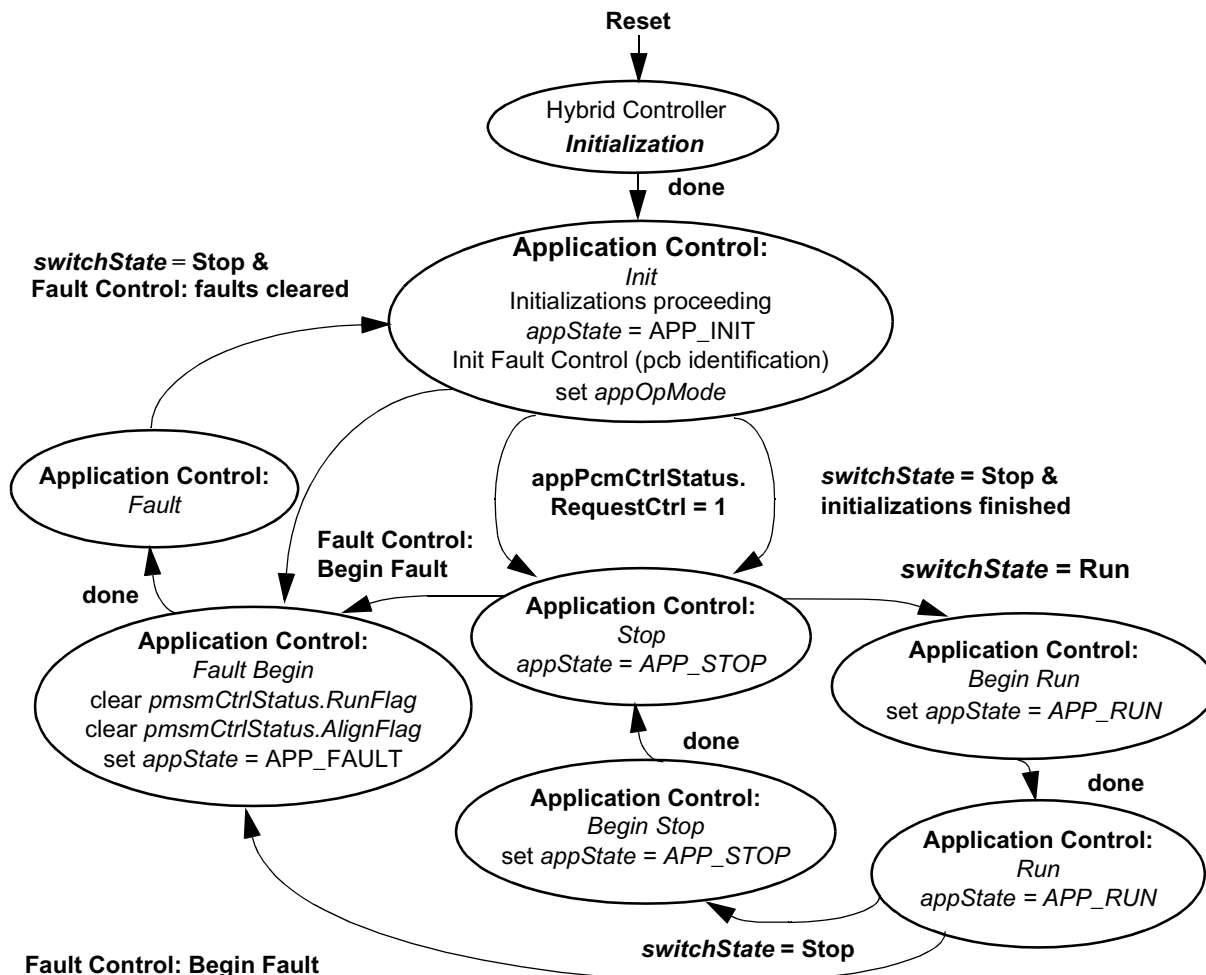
Reset

Hybrid Controller
*Initialization*

done

*switchState* = Stop &
Fault Control: faults cleared

Application Control:
*Init*
Initializations proceeding
*appState* = APP_INIT
Init Fault Control (pcb identification)
set *appOpMode*

Application Control:
*Fault*

appPcmCtrlStatus.
RequestCtrl = 1

*switchState* = Stop &
initializations finished

Fault Control:
Begin Fault

*switchState* = Run

done

Application Control:
*Fault Begin*
clear *pmsmCtrlStatus.RunFlag*
clear *pmsmCtrlStatus.AlignFlag*
set *appState* = APP_FAULT

Application Control:
*Stop*
*appState = APP_STOP*

Application Control:
*Begin Run*
set *appState = APP_RUN*

done

done

Application Control:
*Begin Stop*
set *appState = APP_STOP*

Application Control:
*Run*
*appState = APP_RUN*

*switchState* = Stop

Fault Control: Begin Fault